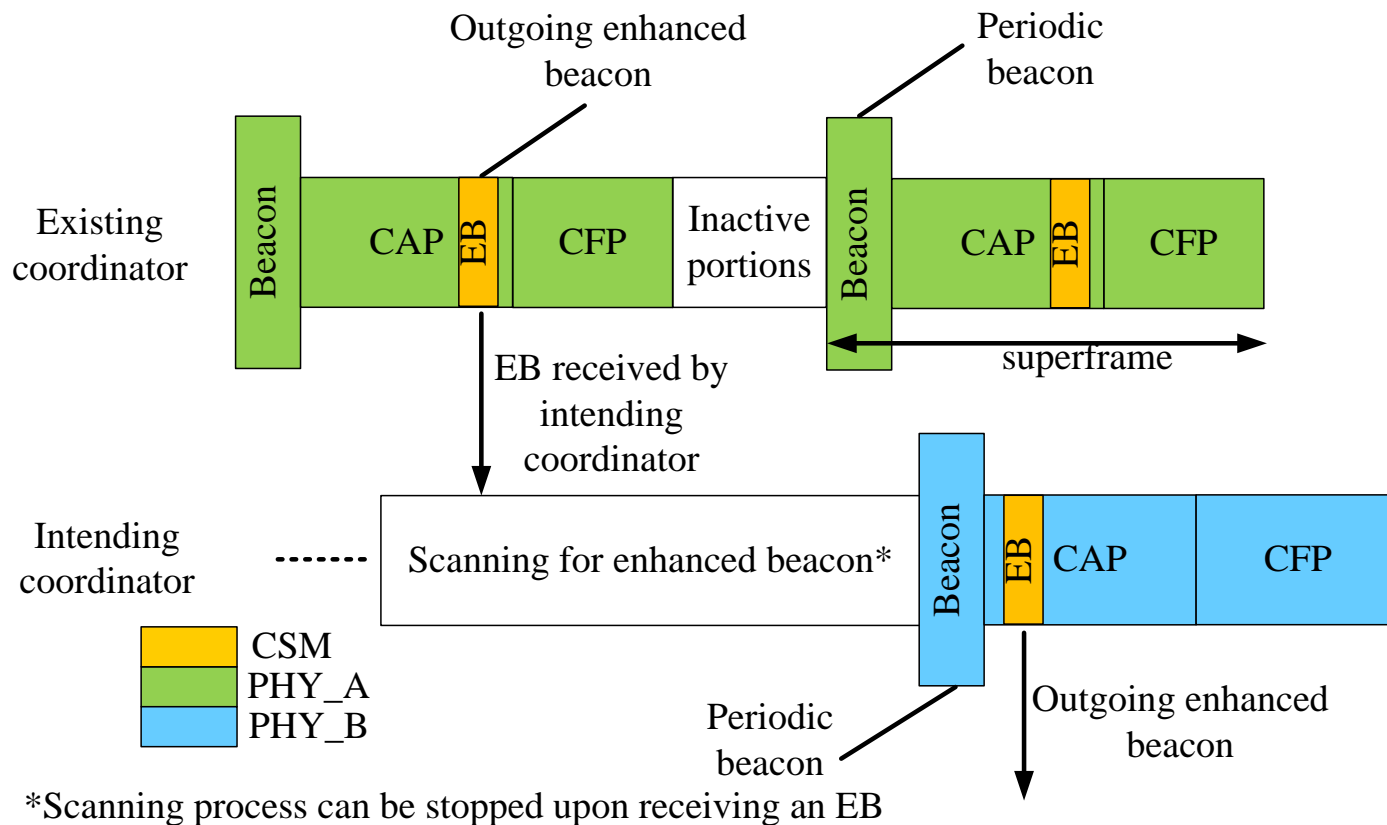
Outgoing enhanced beacon

Periodic beacon

Existing coordinator

Beacon

CAP

EB

CFP

Inactive portions

Beacon

CAP

EB

CFP

superframe

EB received by intending coordinator

Intending coordinator

Scanning for enhanced beacon*

Beacon

EB

CAP

CFP

CSM

PHY_A

PHY_B

Periodic beacon

Outgoing enhanced beacon

*Scanning process can be stopped upon receiving an EB